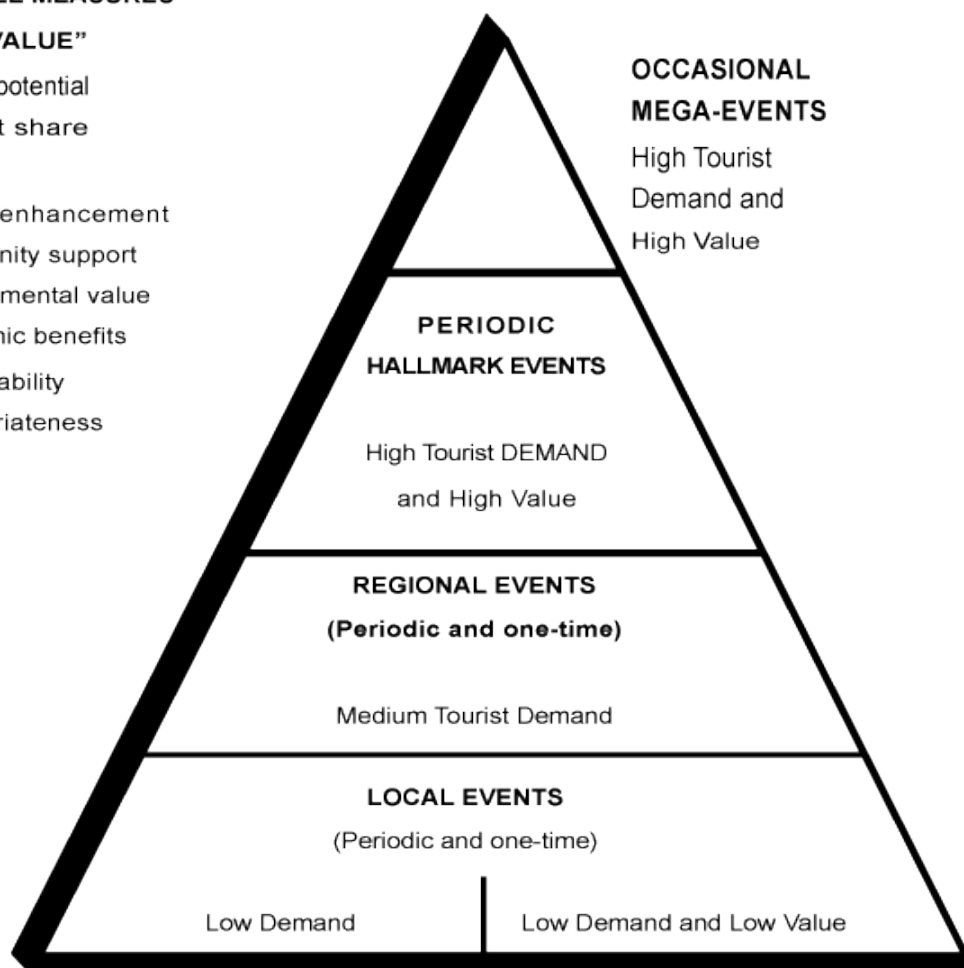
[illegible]E MEASURES
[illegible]VALUE"
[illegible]potential
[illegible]t share
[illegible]enhancement
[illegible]nity support
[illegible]mental value
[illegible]mic benefits
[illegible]ability
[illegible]riateness

OCCASIONAL MEGA-EVENTS
High Tourist Demand and High Value

PERIODIC HALLMARK EVENTS

High Tourist DEMAND and High Value

REGIONAL EVENTS
(Periodic and one-time)

Medium Tourist Demand

LOCAL EVENTS
(Periodic and one-time)

Low Demand

Low Demand and Low Value